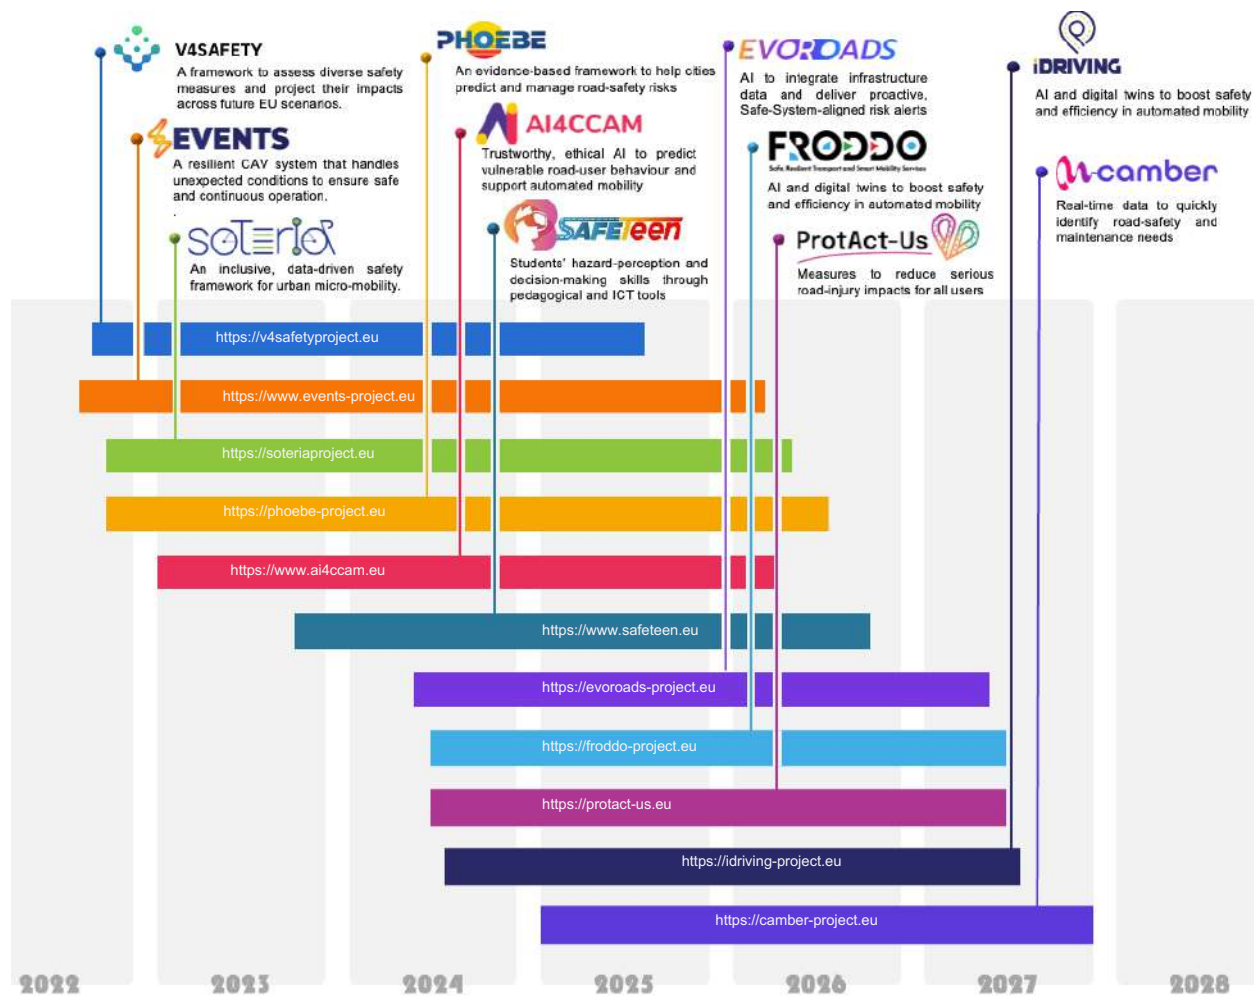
V4SAFETY
A framework to assess diverse safety measures and project their impacts across future EU scenarios.

EVENTS
A resilient CAV system that handles unexpected conditions to ensure safe and continuous operation.

SOTERIA
An inclusive, data-driven safety framework for urban micro-mobility.

PHOEBE
An evidence-based framework to help cities predict and manage road-safety risks

AI4CCAM
Trustworthy, ethical AI to predict vulnerable road-user behaviour and support automated mobility

SAFETEEN
Students' hazard-perception and decision-making skills through pedagogical and ICT tools

EVOROADS
AI to integrate infrastructure data and deliver proactive, Safe-System-aligned risk alerts

FRODDO
Safe Resilient Transport and Smart Mobility Services
AI and digital twins to boost safety and efficiency in automated mobility

ProtAct-Us
Measures to reduce serious road-injury impacts for all users

iDRIVING
AI and digital twins to boost safety and efficiency in automated mobility

camber
Real-time data to quickly identify road-safety and maintenance needs

https://v4safetyproject.eu
https://www.events-project.eu
https://soteriaproject.eu
https://phoebe-project.eu
https://www.ai4ccam.eu
https://www.safeteen.eu
https://evoroads-project.eu
https://froddo-project.eu
https://protact-us.eu
https://idriving-project.eu
https://camber-project.eu

2022 2023 2024 2025 2026 2027 2028